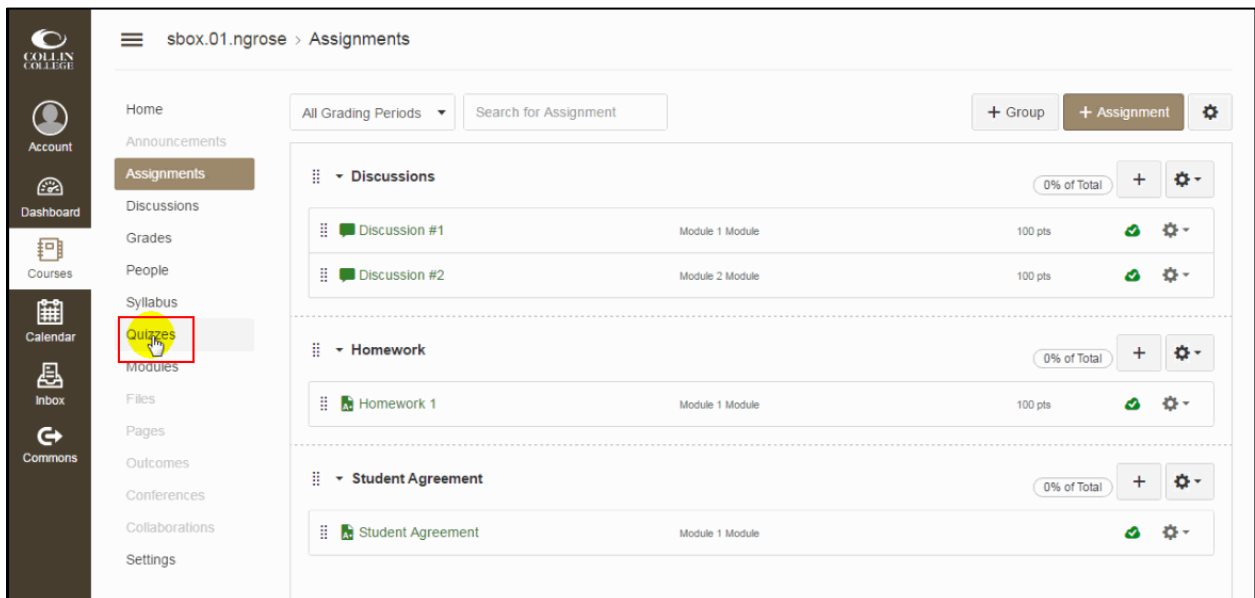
COLLIN COLLEGE

Account

Dashboard

Courses

Calendar

Inbox

Commons

sbox.01.ngrose > Assignments

Home
Announcements
Assignments
Discussions
Grades
People
Syllabus
Quizzes
Modules
Files
Pages
Outcomes
Conferences
Collaborations
Settings

All Grading Periods

Search for Assignment

+ Group

+ Assignment

Discussions

0% of Total

Discussion #1 Module 1 Module 100 pts

Discussion #2 Module 2 Module 100 pts

Homework

0% of Total

Homework 1 Module 1 Module 100 pts

Student Agreement

0% of Total

Student Agreement Module 1 Module